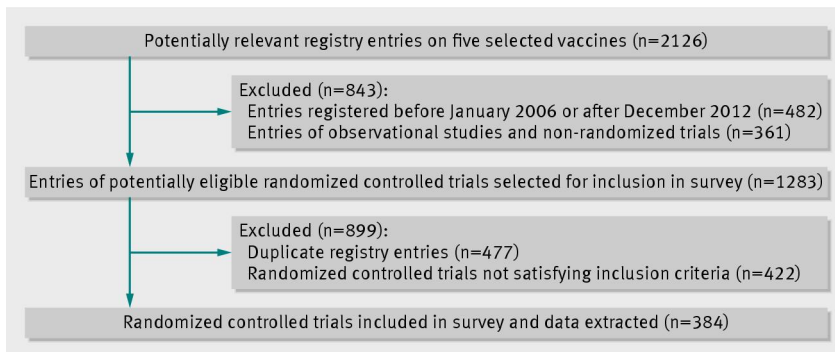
Potentially relevant registry entries on five selected vaccines (n=2126)

Excluded (n=843):
Entries registered before January 2006 or after December 2012 (n=482)
Entries of observational studies and non-randomized trials (n=361)

Entries of potentially eligible randomized controlled trials selected for inclusion in survey (n=1283)

Excluded (n=899):
Duplicate registry entries (n=477)
Randomized controlled trials not satisfying inclusion criteria (n=422)

Randomized controlled trials included in survey and data extracted (n=384)